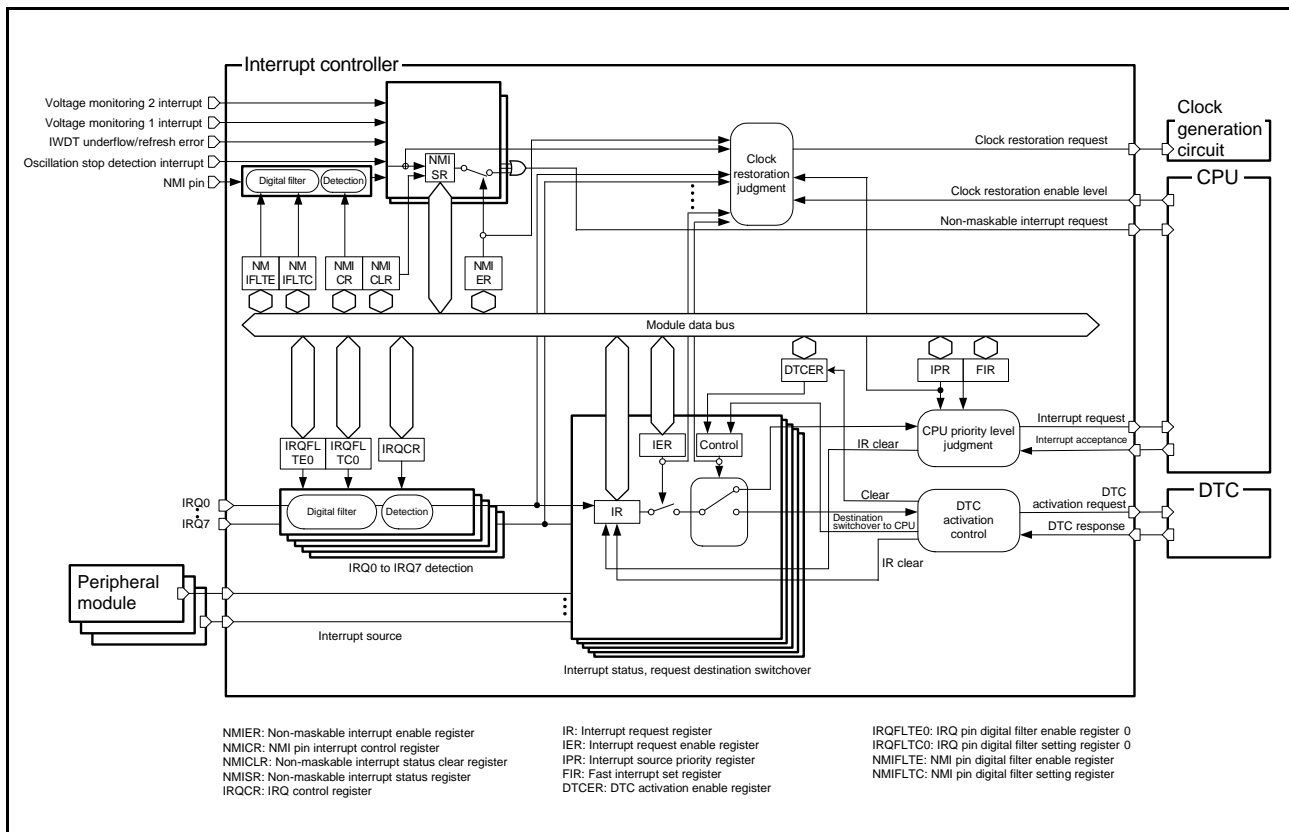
Interrupt controller

Voltage monitoring 2 interrupt
Voltage monitoring 1 interrupt
IWDT underflow/refresh error
Oscillation stop detection interrupt
NMI pin

Digital filter
Detection

NMI SR

Clock restoration judgment

Clock restoration request
Clock generation circuit
CPU
Clock restoration enable level
Non-maskable interrupt request

NM IFLTE
NM IFLTC
NMI CR
NMI CLR
NMI ER

Module data bus

DTCER
IPR
FIR

IRQFL TE0
IRQFL TC0
IRQCR

IER
Control

CPU priority level judgment
Interrupt request
Interrupt acceptance
IR clear

IRQ0
IRQ7

Digital filter
Detection

IR

Clear
Destination switchover to CPU

DTC activation control
DTC activation request
DTC response
DTC

IR clear

IRQ0 to IRQ7 detection

Peripheral module

Interrupt source

Interrupt status, request destination switchover

NMIER: Non-maskable interrupt enable register
NMICR: NMI pin interrupt control register
NMICLR: Non-maskable interrupt status clear register
NMISR: Non-maskable interrupt status register
IRQCR: IRQ control register

IR: Interrupt request register
IER: Interrupt request enable register
IPR: Interrupt source priority register
FIR: Fast interrupt set register
DTCER: DTC activation enable register

IRQFLTE0: IRQ pin digital filter enable register 0
IRQFLTC0: IRQ pin digital filter setting register 0
NMIFLTE: NMI pin digital filter enable register
NMIFLTC: NMI pin digital filter setting register